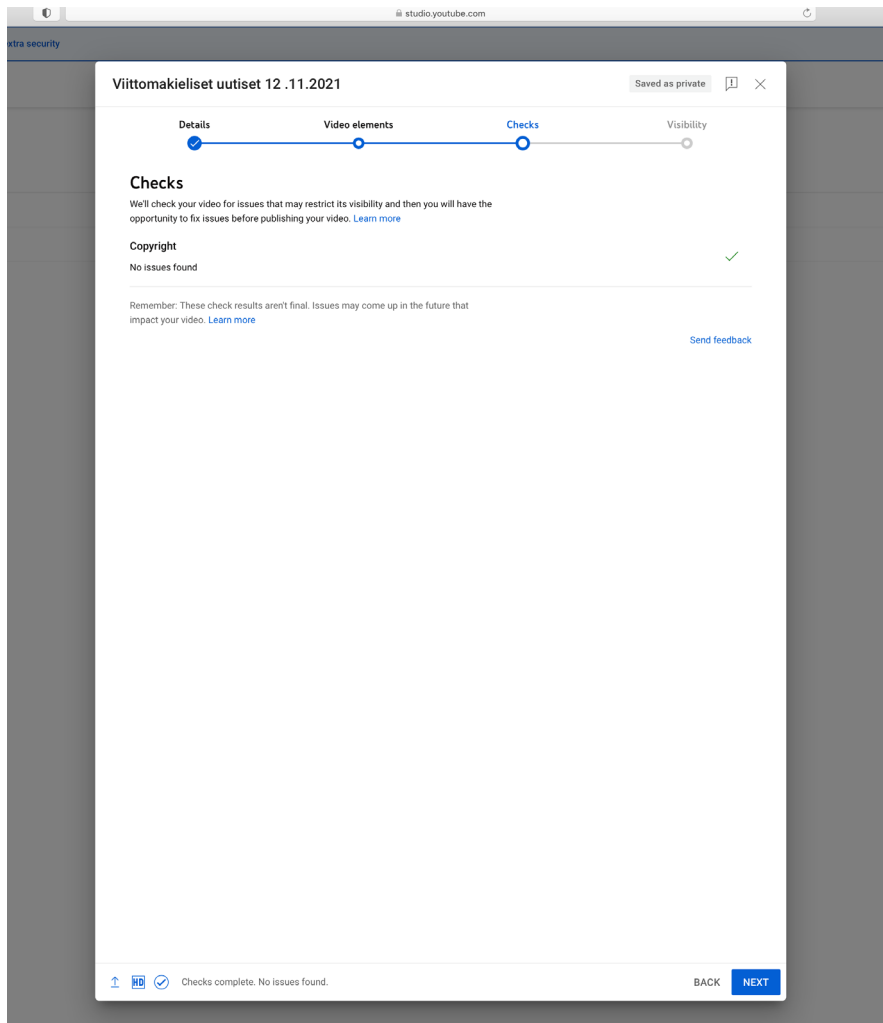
studio.youtube.com

xtra security

Viittomakieliset uutiset 12 .11.2021

Saved as private

Details

Video elements

Checks

Visibility

Checks

We'll check your video for issues that may restrict its visibility and then you will have the opportunity to fix issues before publishing your video. Learn more

Copyright

No issues found

Remember: These check results aren't final. Issues may come up in the future that impact your video. Learn more

Send feedback

HD

Checks complete. No issues found.

BACK

NEXT